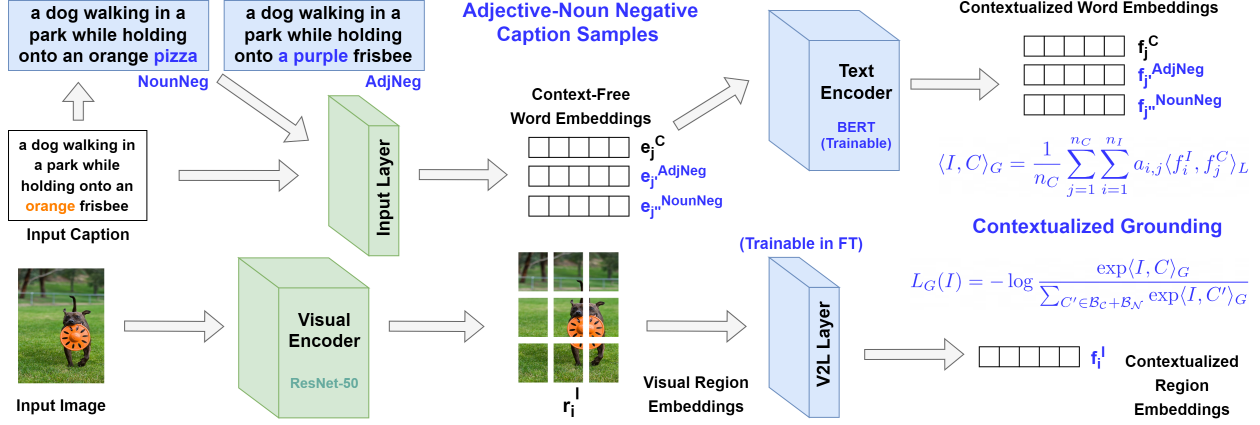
a dog walking in a park while holding onto an orange pizza

NounNeg

a dog walking in a park while holding onto a purple frisbee

AdjNeg

Adjective-Noun Negative Caption Samples

Text Encoder

BERT (Trainable)

Contextualized Word Embeddings

$f_j^C$

$f_{j'}^{AdjNeg}$

$f_{j''}^{NounNeg}$

a dog walking in a park while holding onto an orange frisbee

Input Caption

Input Layer

Context-Free Word Embeddings

$e_j^C$

$e_{j'}^{AdjNeg}$

$e_{j''}^{NounNeg}$

$\langle I, C \rangle_G = \frac{1}{n_C} \sum_{j=1}^{n_C} \sum_{i=1}^{n_I} a_{i,j} \langle f_i^I, f_j^C \rangle_L$

Contextualized Grounding

(Trainable in FT)

$L_G(I) = -\log \frac{\exp\langle I, C \rangle_G}{\sum_{C' \in \mathcal{B}_C + \mathcal{B}_N} \exp\langle I, C' \rangle_G}$

Visual Encoder

ResNet-50

V2L Layer

$f_i^I$

Contextualized Region Embeddings

Input Image

$r_i^I$

Visual Region Embeddings